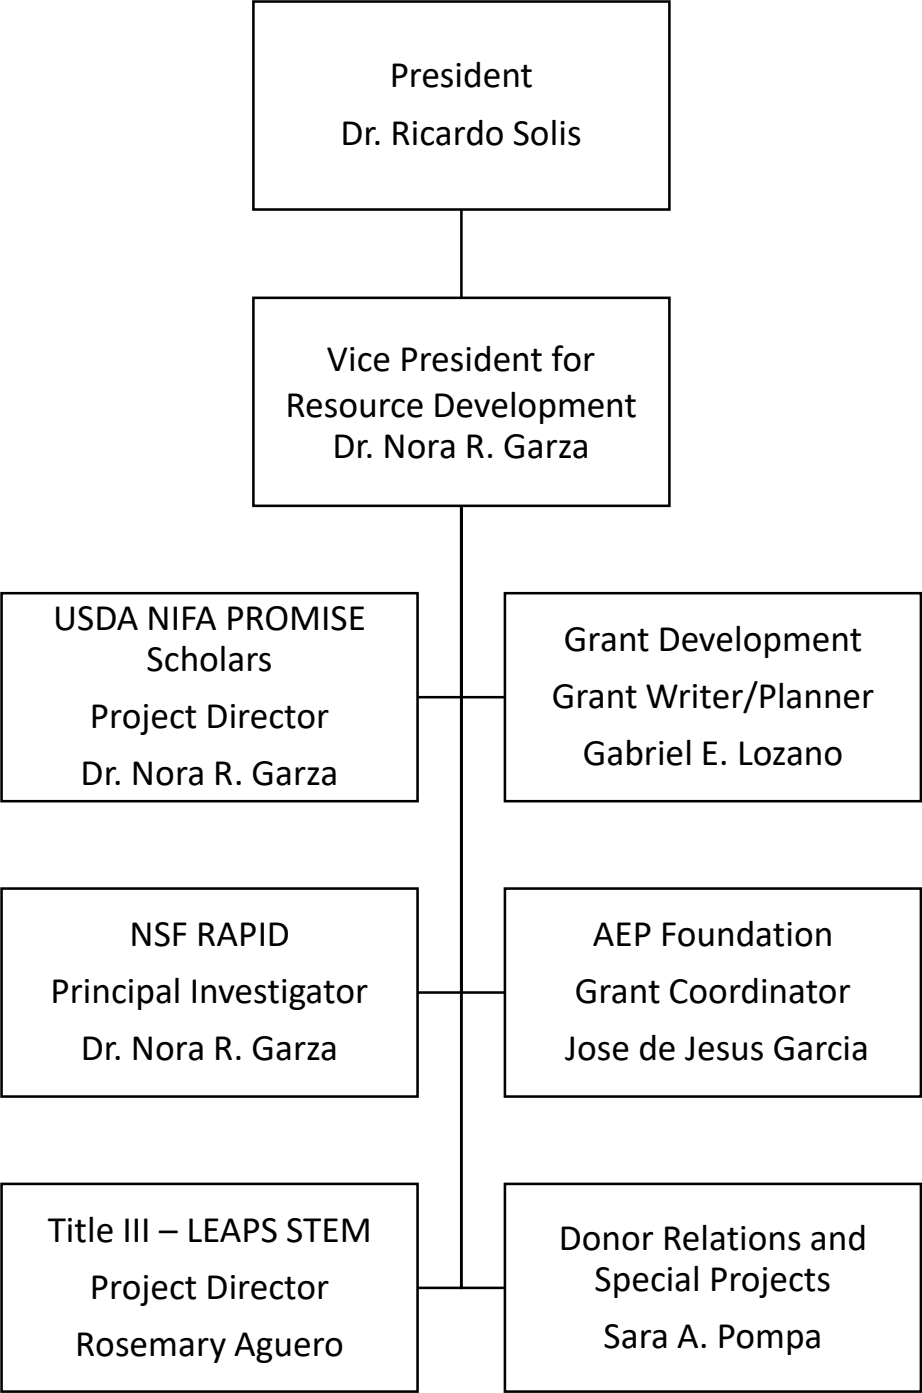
President
Dr. Ricardo Solis

Vice President for Resource Development
Dr. Nora R. Garza

USDA NIFA PROMISE Scholars
Project Director
Dr. Nora R. Garza

Grant Development
Grant Writer/Planner
Gabriel E. Lozano

NSF RAPID
Principal Investigator
Dr. Nora R. Garza

AEP Foundation
Grant Coordinator
Jose de Jesus Garcia

Title III – LEAPS STEM
Project Director
Rosemary Aguero

Donor Relations and Special Projects
Sara A. Pompa